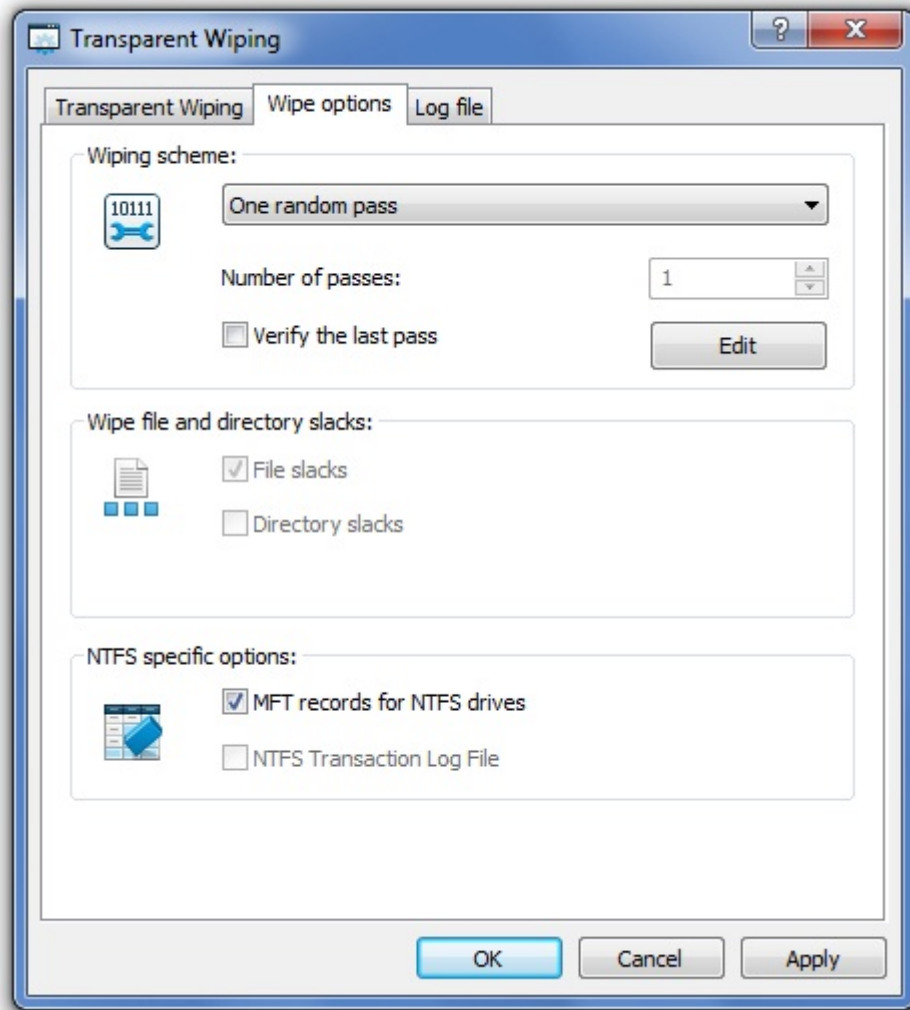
Transparent Wiping

?

X

Transparent Wiping

Wipe options

Log file

Wiping scheme:

10111

One random pass

Number of passes:

1

Verify the last pass

Edit

Wipe file and directory slacks:

File slacks

Directory slacks

NTFS specific options:

MFT records for NTFS drives

NTFS Transaction Log File

OK

Cancel

Apply